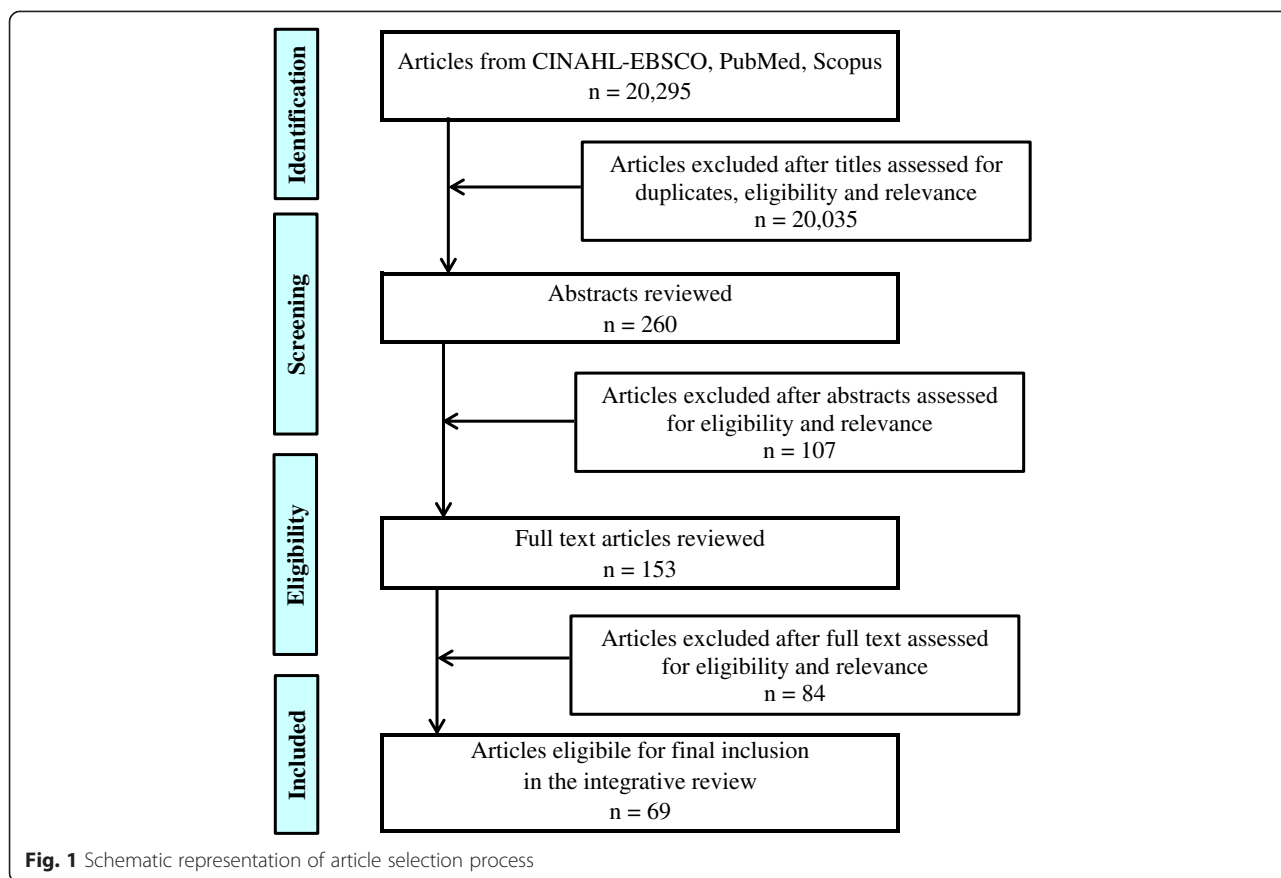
Identification

Articles from CINAHL-EBSCO, PubMed, Scopus
n = 20,295

Articles excluded after titles assessed for duplicates, eligibility and relevance
n = 20,035

Screening

Abstracts reviewed
n = 260

Articles excluded after abstracts assessed for eligibility and relevance
n = 107

Eligibility

Full text articles reviewed
n = 153

Articles excluded after full text assessed for eligibility and relevance
n = 84

Included

Articles eligibile for final inclusion in the integrative review
n = 69

Fig. 1 Schematic representation of article selection process